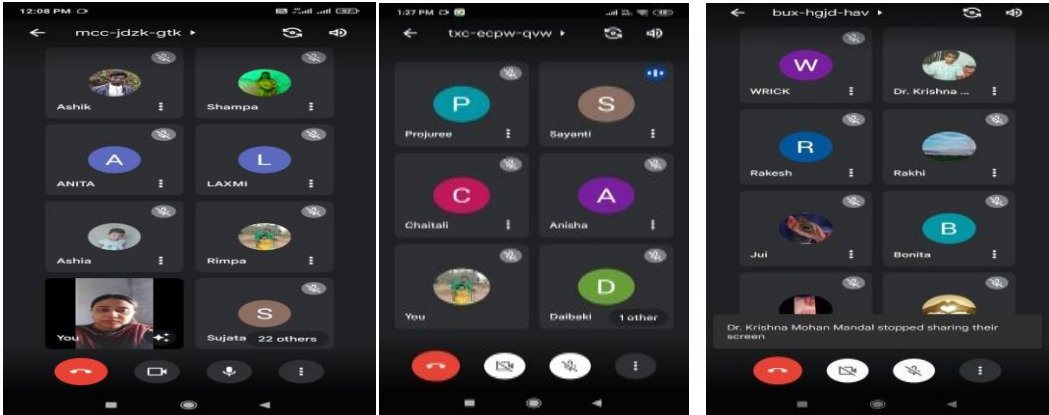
12:08 PM

mcc-jdzk-gtk

Ashik

Shampa

A
ANITA

L
LAXMI

Ashia

Rimpa

You

S
Sujata
22 others

1:37 PM

txc-ecpw-qvw

P
Projuree

S
Sayanti

C
Chaitali

A
Anisha

You

D
Daibaki
1 other

bux-hgjd-hav

W
WRICK

Dr. Krishna ...

R
Rakesh

Rakhi

Jui

B
Bonita

Dr. Krishna Mohan Mandal stopped sharing their screen